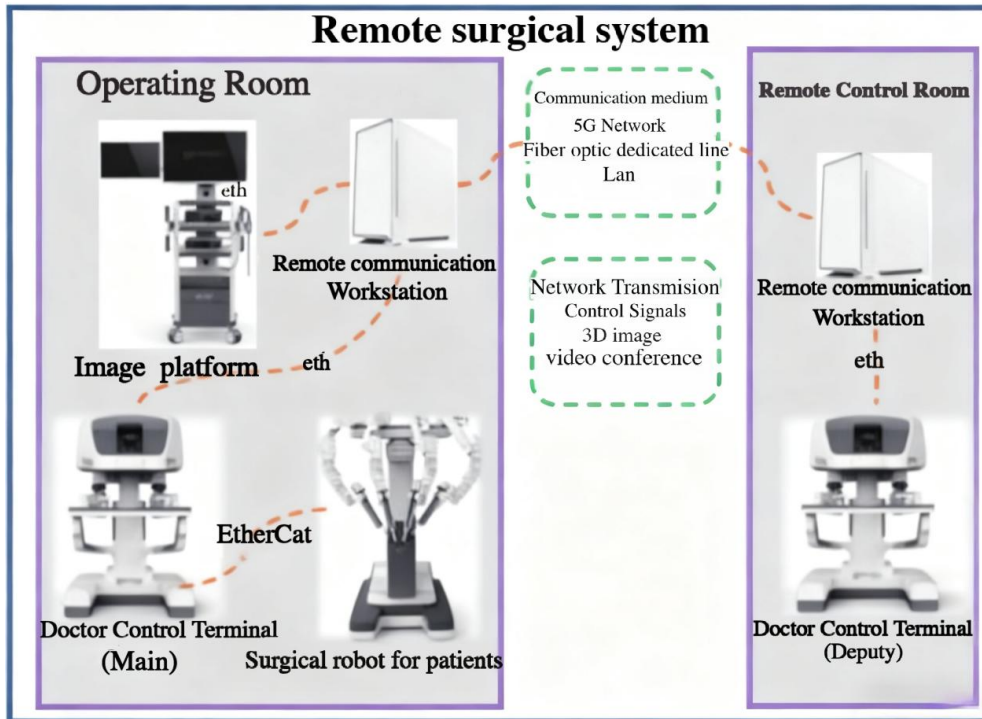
Remote surgical system

Operating Room

eth

Remote communication Workstation

Image platform

eth

Doctor Control Terminal (Main)

EtherCat

Surgical robot for patients

Communication medium
5G Network
Fiber optic dedicated line
Lan

Network Transmision
Control Signals
3D image
video conference

Remote Control Room

Remote communication Workstation

eth

Doctor Control Terminal (Deputy)